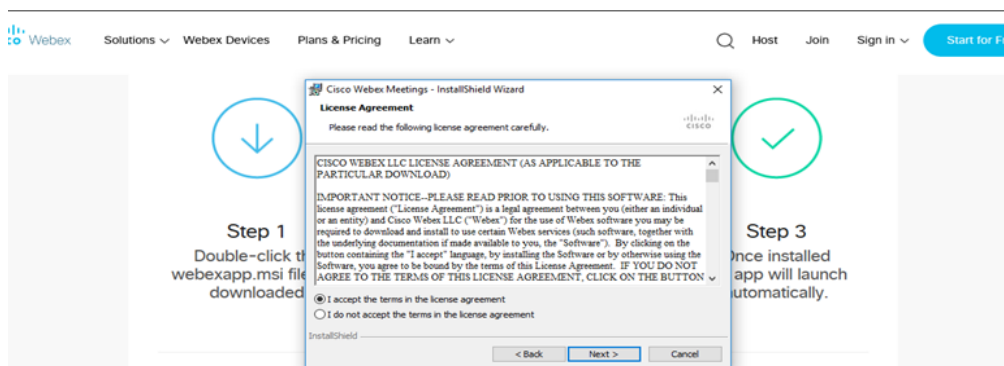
Webex Solutions Webex Devices Plans & Pricing Learn Host Join Sign in Start for F

Cisco Webex Meetings - InstallShield Wizard

License Agreement

Please read the following license agreement carefully.

cisco

CISCO WEBEX LLC LICENSE AGREEMENT (AS APPLICABLE TO THE PARTICULAR DOWNLOAD)

IMPORTANT NOTICE--PLEASE READ PRIOR TO USING THIS SOFTWARE: This license agreement ("License Agreement") is a legal agreement between you (either an individual or an entity) and Cisco Webex LLC ("Webex") for the use of Webex software you may be required to download and install to use certain Webex services (such software, together with the underlying documentation if made available to you, the "Software"). By clicking on the button containing the "I accept" language, by installing the Software or by otherwise using the Software, you agree to be bound by the terms of this License Agreement. IF YOU DO NOT AGREE TO THE TERMS OF THIS LICENSE AGREEMENT, CLICK ON THE BUTTON

I accept the terms in the license agreement

I do not accept the terms in the license agreement

InstallShield

< Back Next > Cancel

Step 1

Double-click th webexapp.msi file downloaded

Step 3

Once installed app will launch automatically.